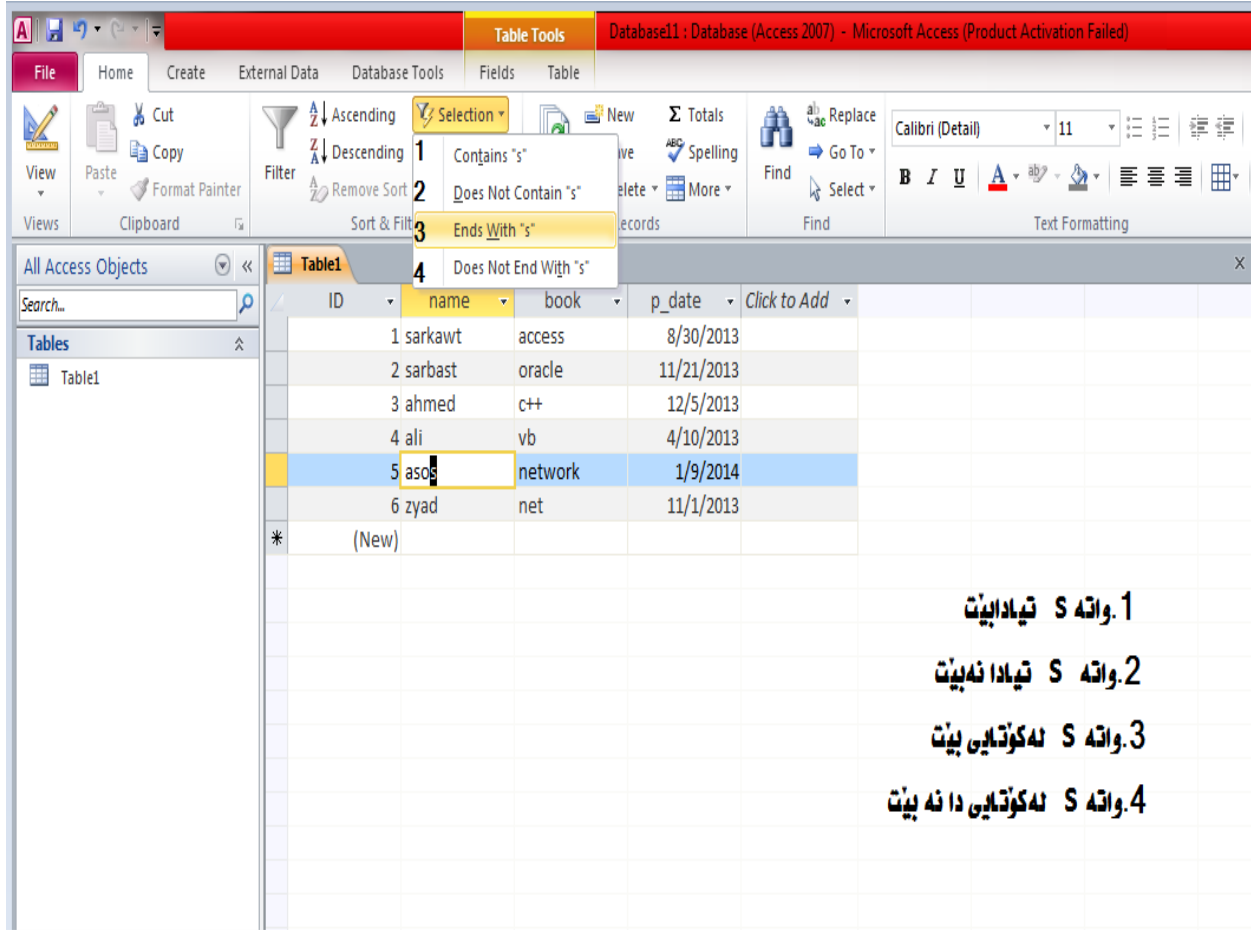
Table Tools
Database11 : Database (Access 2007) - Microsoft Access (Product Activation Failed)

File Home Create External Data Database Tools Fields Table

View
Views
Paste
Cut
Copy
Format Painter
Clipboard

Filter
Ascending
Descending
Remove Sort
Sort & Filt
Selection

1 Contains "s"
2 Does Not Contain "s"
3 Ends With "s"
4 Does Not End With "s"

New
ve
Totals
Spelling
elete
More
ecords

Find
Replace
Go To
Select
Find

Calibri (Detail) 11
B I U
Text Formatting

All Access Objects
Search...
Tables
Table1

Table1

| ID | name | book | p_date | Click to Add |
|---|---|---|---|---|
| 1 | sarkawt | access | 8/30/2013 | |
| 2 | sarbast | oracle | 11/21/2013 | |
| 3 | ahmed | c++ | 12/5/2013 | |
| 4 | ali | vb | 4/10/2013 | |
| 5 | asos | network | 1/9/2014 | |
| 6 | zyad | net | 11/1/2013 | |
| (New) | | | | |

1.واته S تیادابێت
2.واته S تیادا نەبێت
3.واته S لەکۆتایی بێت
4.واته S لەکۆتایی دا نە بێت